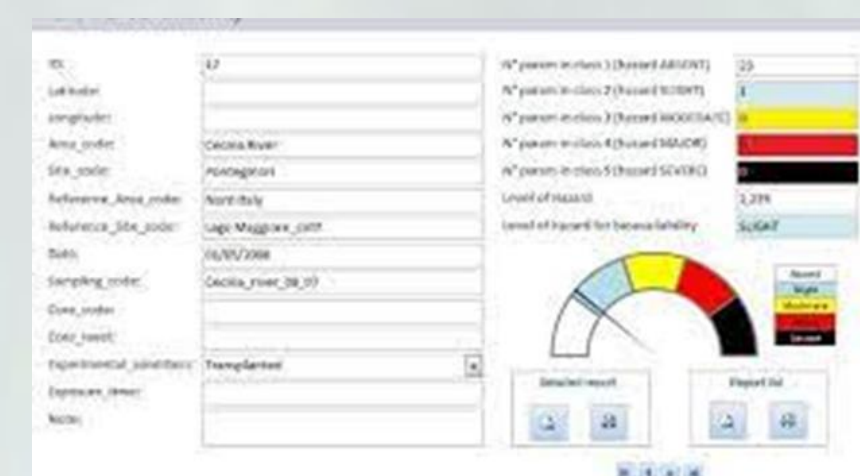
ID: 12
Latitude:
Longitude:
Area_code: Cecina River
Site_code: Pontegiani
Reference_Area_code: North Italy
Reference_Site_code: Lago Maggiore_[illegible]
Date: 06/05/2008
Sampling_code: Cecina_river_08_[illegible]
Core_code:
Core_level:
Experimental_conditions: Transplanted
Exposure_time:
Note:

N° param in class 1 (hazard ABSENT) 23
N° param in class 2 (hazard SLIGHT) 1
N° param in class 3 (hazard MODERATE) 0
N° param in class 4 (hazard MAJOR) 1
N° param in class 5 (hazard SEVERE) 0
Level of hazard 1,239
Level of hazard for bioavailability SLIGHT

Absent
Slight
Moderate
Major
Severe

Detailed report
Report list